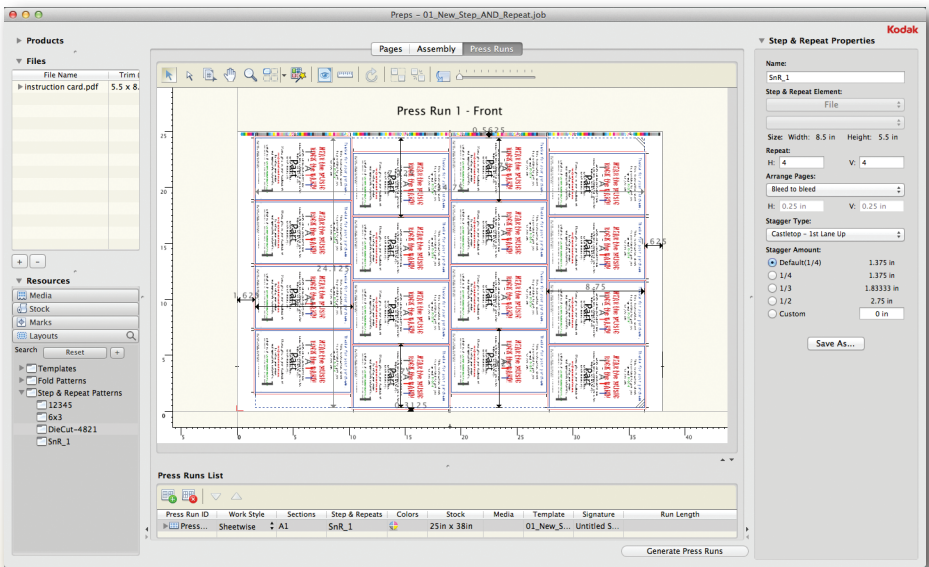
Preps - 01_New_Step_AND_Repeat.job

Kodak

Products

Files

| File Name | Trim |
|---|---|
| instruction card.pdf | 5.5 x 8. |

Resources

Media
Stock
Marks
Layouts

Search Reset

Templates
Fold Patterns
Step & Repeat Patterns
12345
6x3
DieCut-4821
SnR_1

Pages Assembly Press Runs

Press Run 1 - Front

0.5625
24.125
1.625
8.75
0.625
0.3125

25 20 15 10 5 0
5 0 5 10 15 20 25 30 35 40

Press Runs List

| Press Run ID | Work Style | Sections | Step & Repeats | Colors | Stock | Media | Template | Signature | Run Length |
|---|---|---|---|---|---|---|---|---|---|
| Press... | Sheetwise | A1 | SnR_1 | | 25in x 38in | | 01_New_S... | Untitled S... | |

Generate Press Runs

Step & Repeat Properties

Name:
SnR_1

Step & Repeat Element:
File

Size: Width: 8.5 in Height: 5.5 in

Repeat:
H: 4 V: 4

Arrange Pages:
Bleed to bleed

H: 0.25 in V: 0.25 in

Stagger Type:
Castletop - 1st Lane Up

Stagger Amount:
Default(1/4) 1.375 in
1/4 1.375 in
1/3 1.83333 in
1/2 2.75 in
Custom 0 in

Save As...